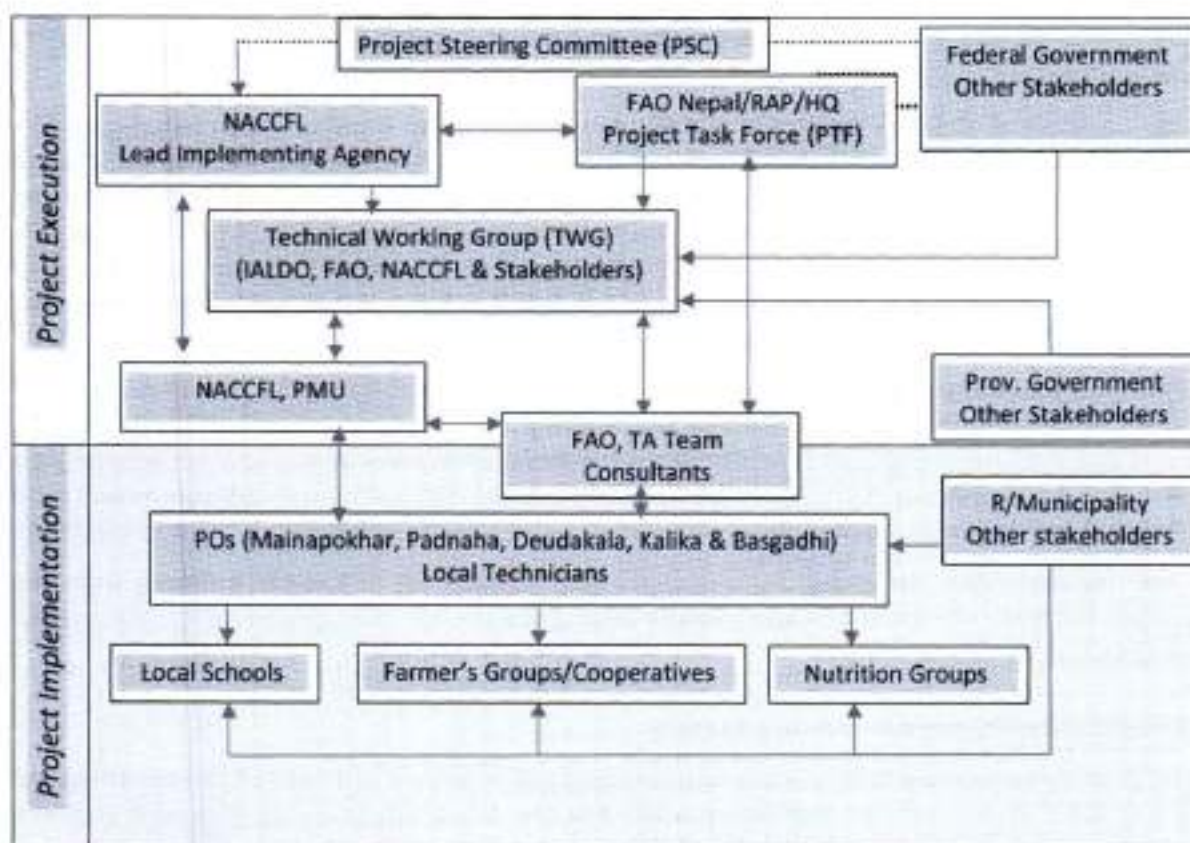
Project Execution

Project Steering Committee (PSC)

Federal Government
Other Stakeholders

NACCFL
Lead Implementing Agency

FAO Nepal/RAP/HQ
Project Task Force (PTF)

Technical Working Group (TWG)
(IALDO, FAO, NACCFL & Stakeholders)

NACCFL, PMU

Prov. Government
Other Stakeholders

FAO, TA Team
Consultants

Project Implementation

R/Municipality
Other stakeholders

POs (Mainapokhar, Padnaha, Deudakala, Kalika & Basgadhi)
Local Technicians

Local Schools

Farmer's Groups/Cooperatives

Nutrition Groups